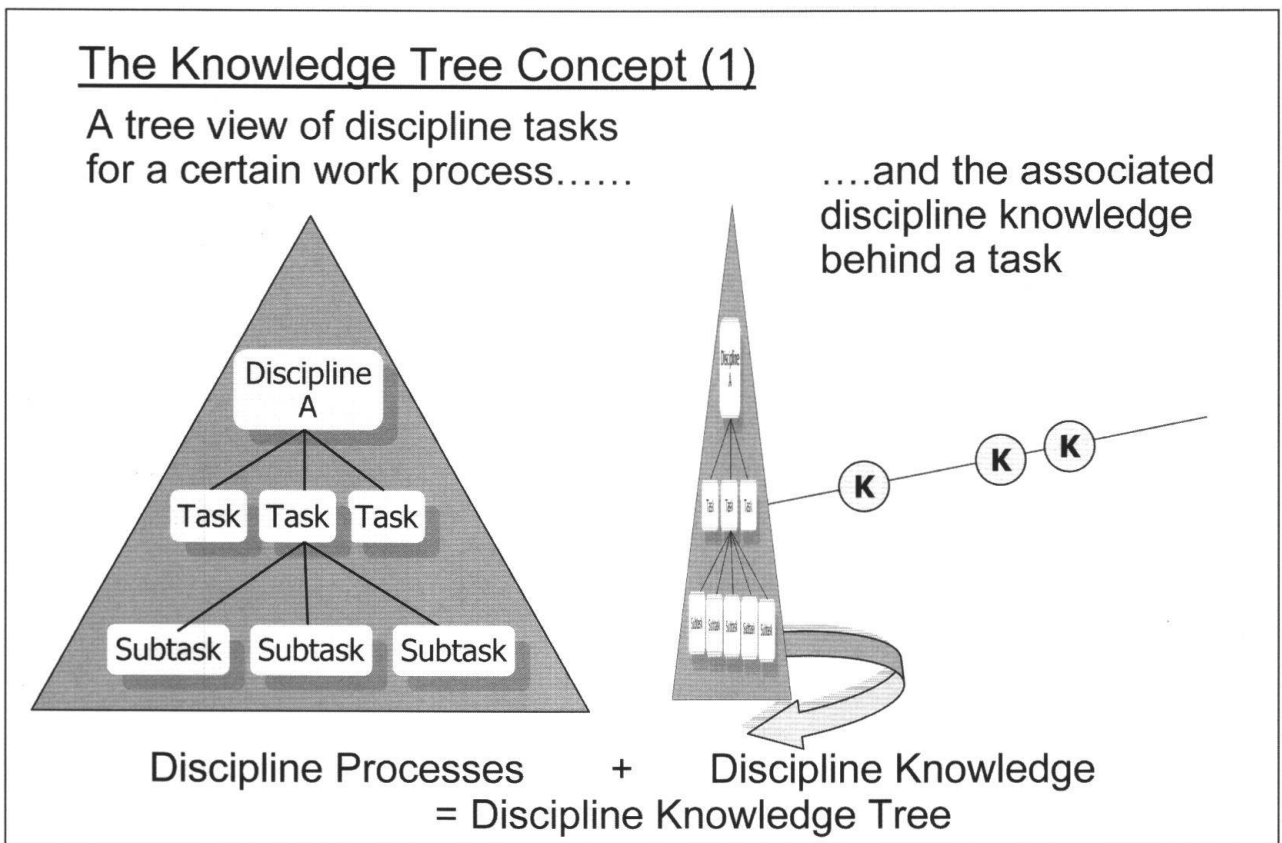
The Knowledge Tree Concept (1)

A tree view of discipline tasks for a certain work process……

….and the associated discipline knowledge behind a task

Discipline A

Task Task Task

Subtask Subtask Subtask

Discipline A

Task Task Task

Subtask Subtask Subtask Subtask Subtask

K K K

Discipline Processes + Discipline Knowledge
= Discipline Knowledge Tree